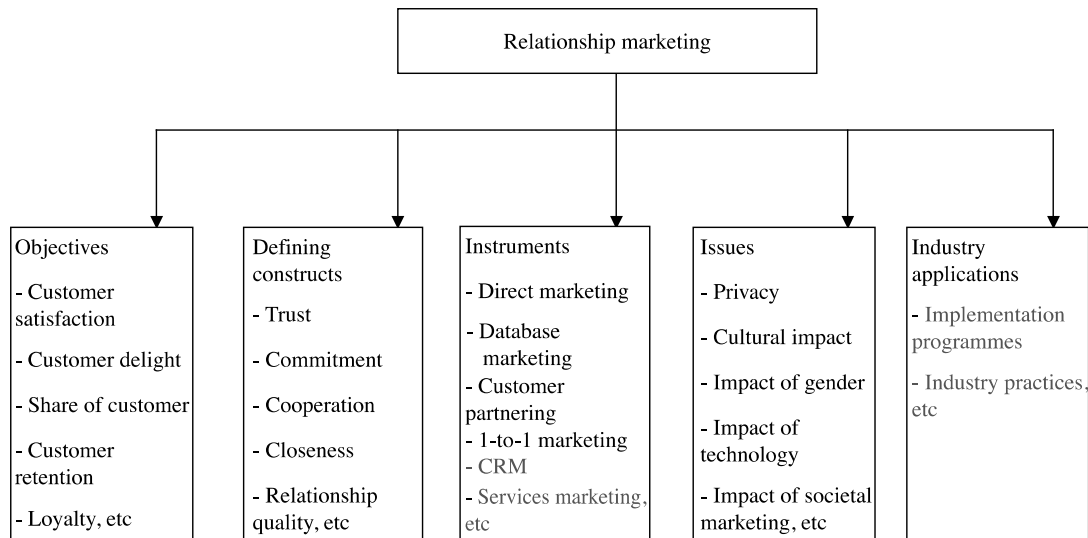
Relationship marketing

Objectives
- Customer satisfaction
- Customer delight
- Share of customer
- Customer retention
- Loyalty, etc

Defining constructs
- Trust
- Commitment
- Cooperation
- Closeness
- Relationship quality, etc

Instruments
- Direct marketing
- Database marketing
- Customer partnering
- 1-to-1 marketing
- CRM
- Services marketing, etc

Issues
- Privacy
- Cultural impact
- Impact of gender
- Impact of technology
- Impact of societal marketing, etc

Industry applications
- Implementation programmes
- Industry practices, etc